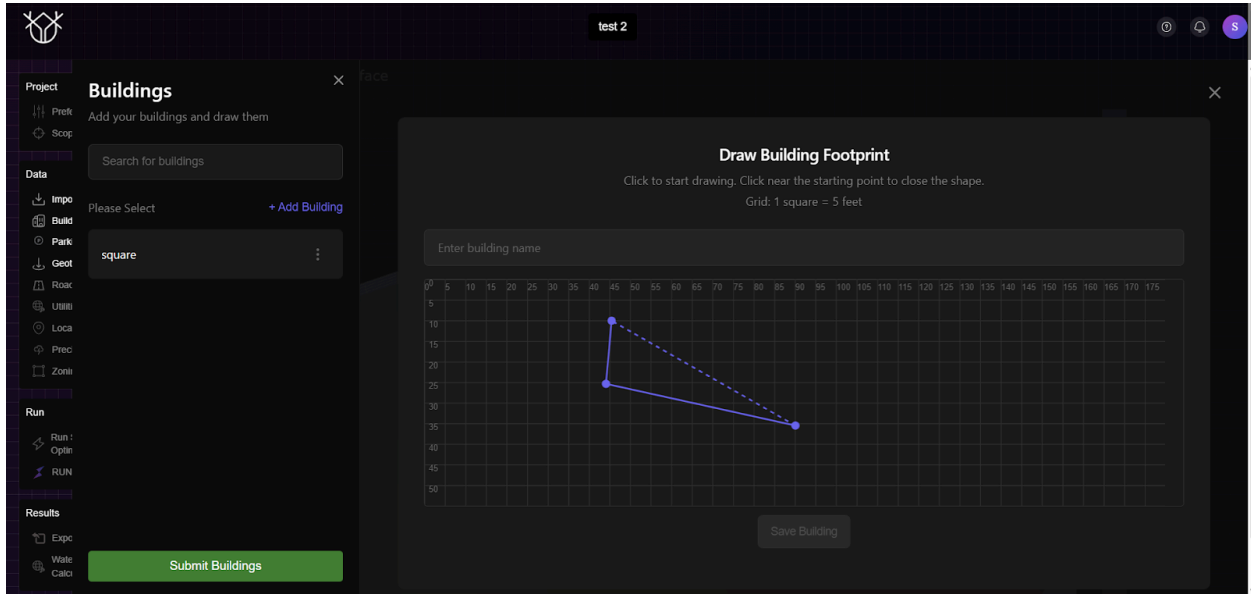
test 2

S

Project
Prefe
Scop

Data
Impo
Build
Park
Geot
Roac
Utiliti
Loca
Prec
Zonii

Run
Run S Optin
RUN

Results
Expo
Wate Calc

face

Buildings
Add your buildings and draw them

Search for buildings

Please Select
+ Add Building

square

Submit Buildings

Draw Building Footprint
Click to start drawing. Click near the starting point to close the shape.
Grid: 1 square = 5 feet

Enter building name

0 5 10 15 20 25 30 35 40 45 50 55 60 65 70 75 80 85 90 95 100 105 110 115 120 125 130 135 140 145 150 155 160 165 170 175
0 5 10 15 20 25 30 35 40 45 50

Save Building